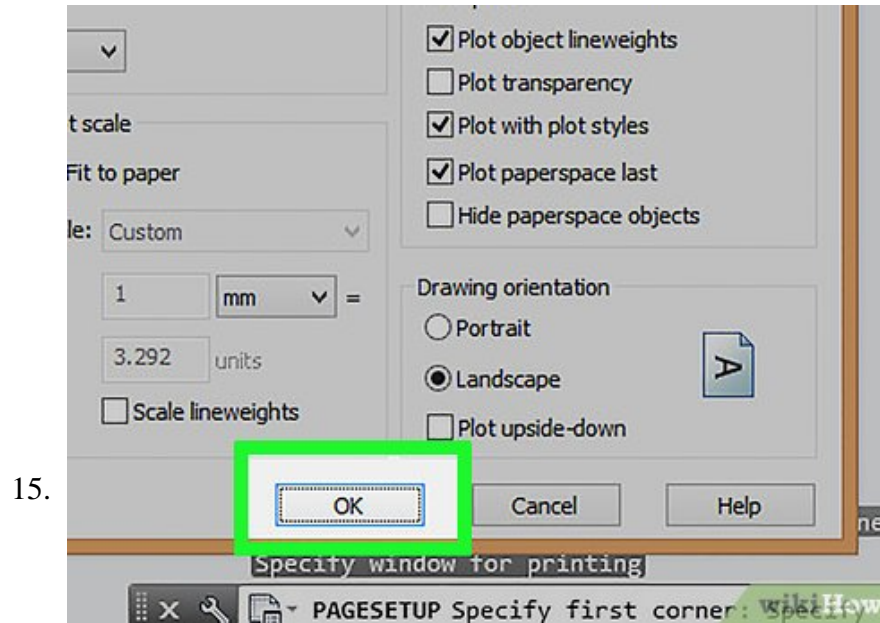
Plot object lineweights

Plot transparency

Plot with plot styles

Plot paperspace last

Hide paperspace objects

t scale

Fit to paper

le: Custom

1 mm =

3.292 units

Scale lineweights

Drawing orientation

Portrait

Landscape

Plot upside-down

A

15.

OK

Cancel

Help

ne

Specify window for printing

PAGESETUP Specify first corner: Specify

wikiHow